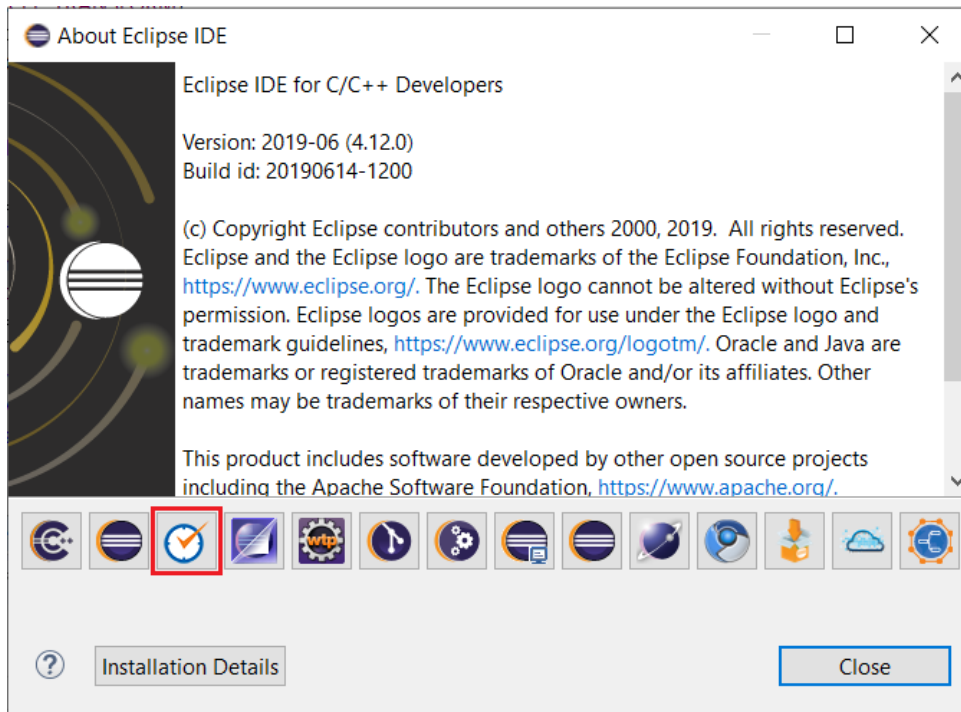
About Eclipse IDE

Eclipse IDE for C/C++ Developers

Version: 2019-06 (4.12.0)
Build id: 20190614-1200

(c) Copyright Eclipse contributors and others 2000, 2019. All rights reserved. Eclipse and the Eclipse logo are trademarks of the Eclipse Foundation, Inc., https://www.eclipse.org/. The Eclipse logo cannot be altered without Eclipse's permission. Eclipse logos are provided for use under the Eclipse logo and trademark guidelines, https://www.eclipse.org/logotm/. Oracle and Java are trademarks or registered trademarks of Oracle and/or its affiliates. Other names may be trademarks of their respective owners.

This product includes software developed by other open source projects including the Apache Software Foundation, https://www.apache.org/.

wtp

Installation Details

Close